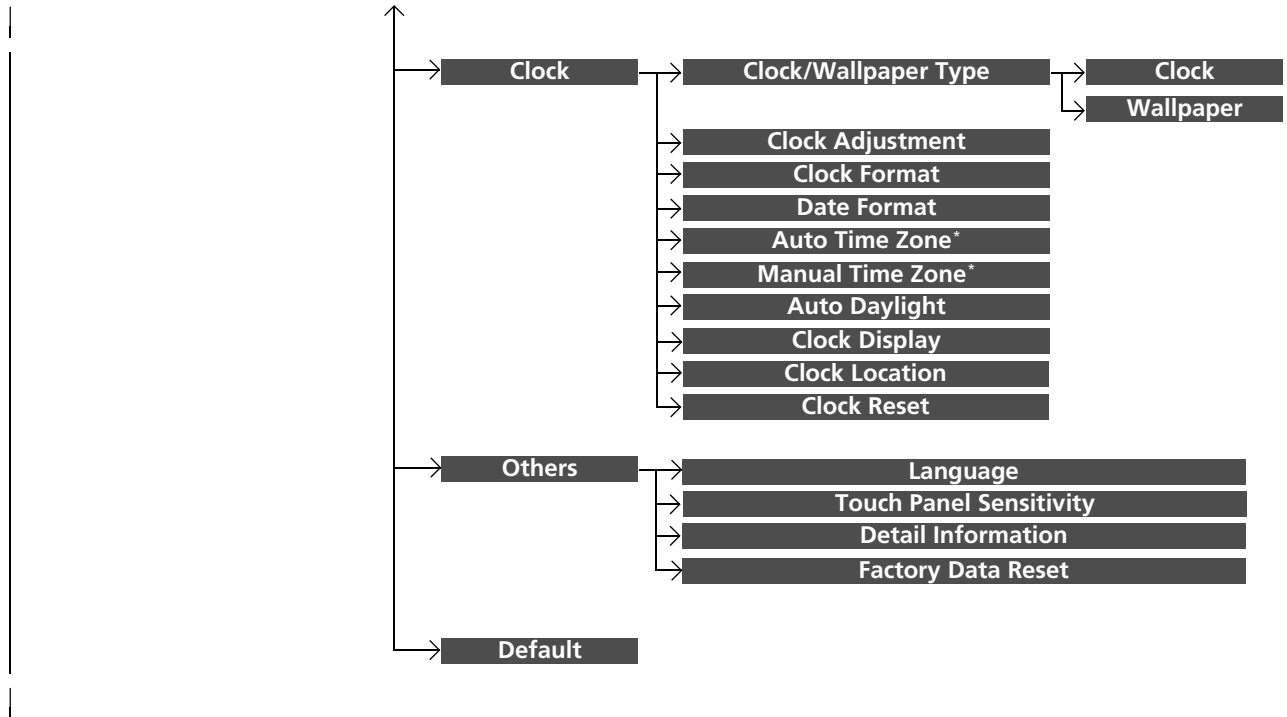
Clock
Clock/Wallpaper Type
Clock
Wallpaper
Clock Adjustment
Clock Format
Date Format
Auto Time Zone*
Manual Time Zone*
Auto Daylight
Clock Display
Clock Location
Clock Reset

Others
Language
Touch Panel Sensitivity
Detail Information
Factory Data Reset

Default